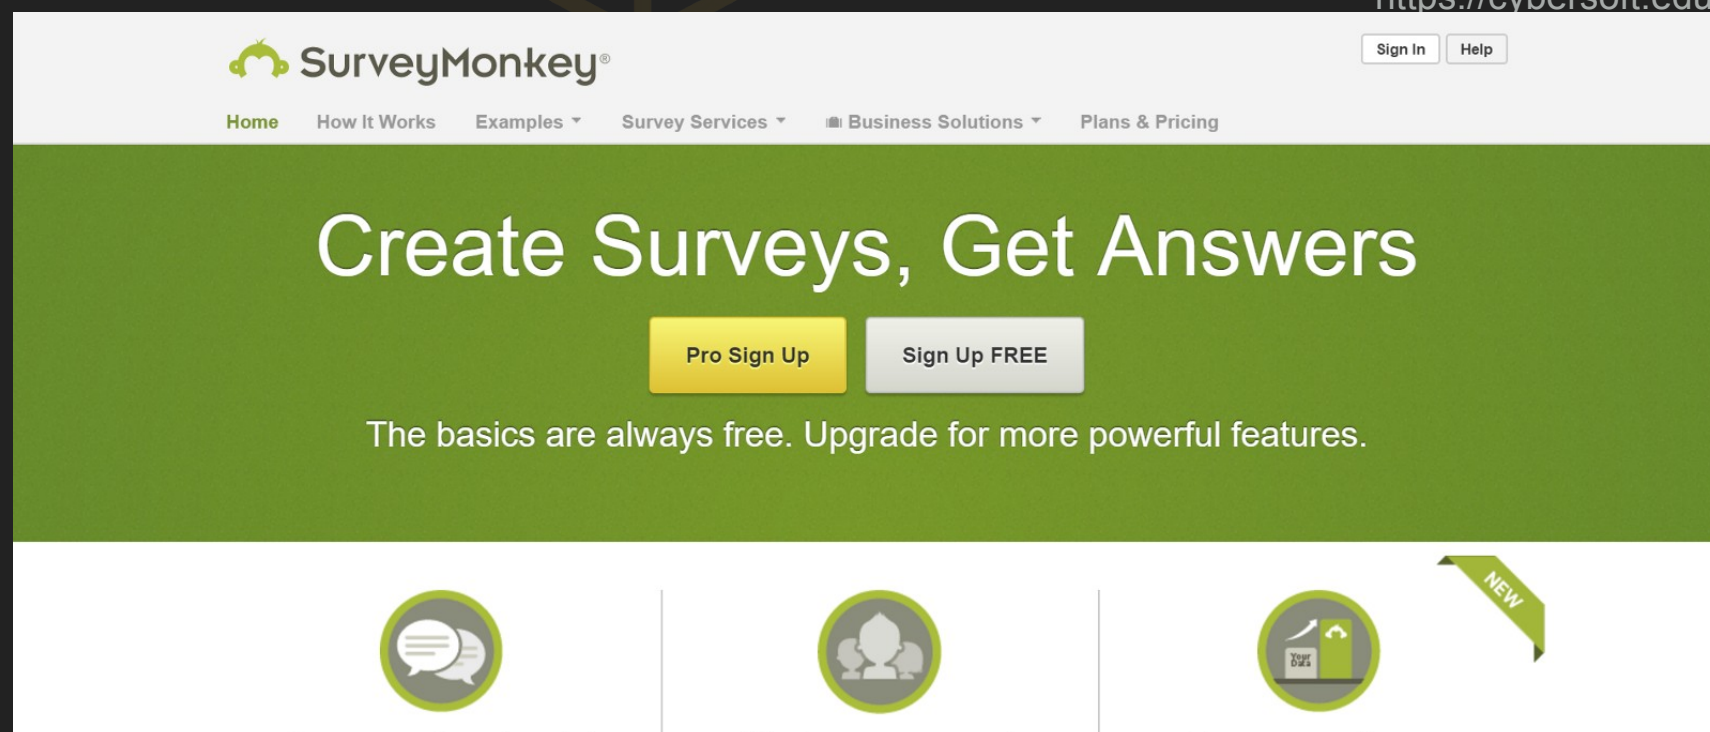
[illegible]

SurveyMonkey®

Sign In Help

Home How It Works Examples Survey Services Business Solutions Plans & Pricing

Create Surveys, Get Answers

Pro Sign Up Sign Up FREE

The basics are always free. Upgrade for more powerful features.

NEW

Your Data